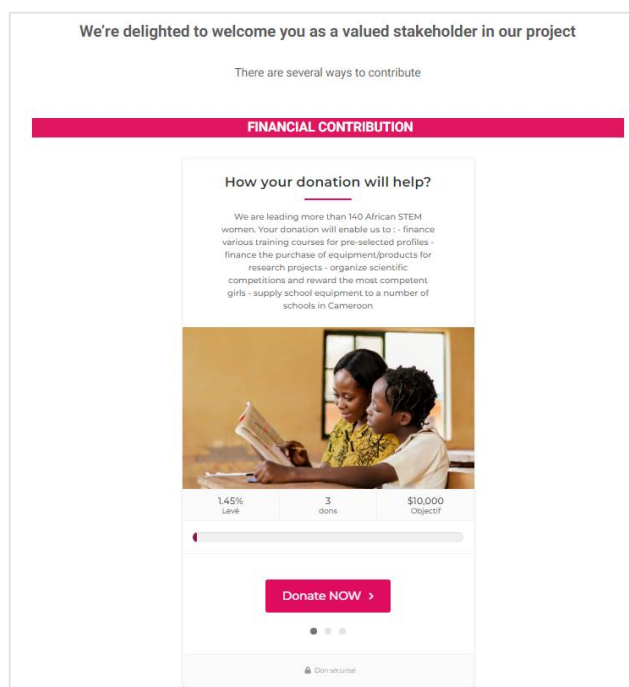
We're delighted to welcome you as a valued stakeholder in our project

There are several ways to contribute

FINANCIAL CONTRIBUTION

How your donation will help?

We are leading more than 140 African STEM women. Your donation will enable us to : - finance various training courses for pre-selected profiles - finance the purchase of equipment/products for research projects - organize scientific competitions and reward the most competent girls - supply school equipment to a number of schools in Cameroon

| 1.45% Levé | 3 dons | $10,000 Objectif |
|---|---|---|

Donate NOW >

Don sécurisé